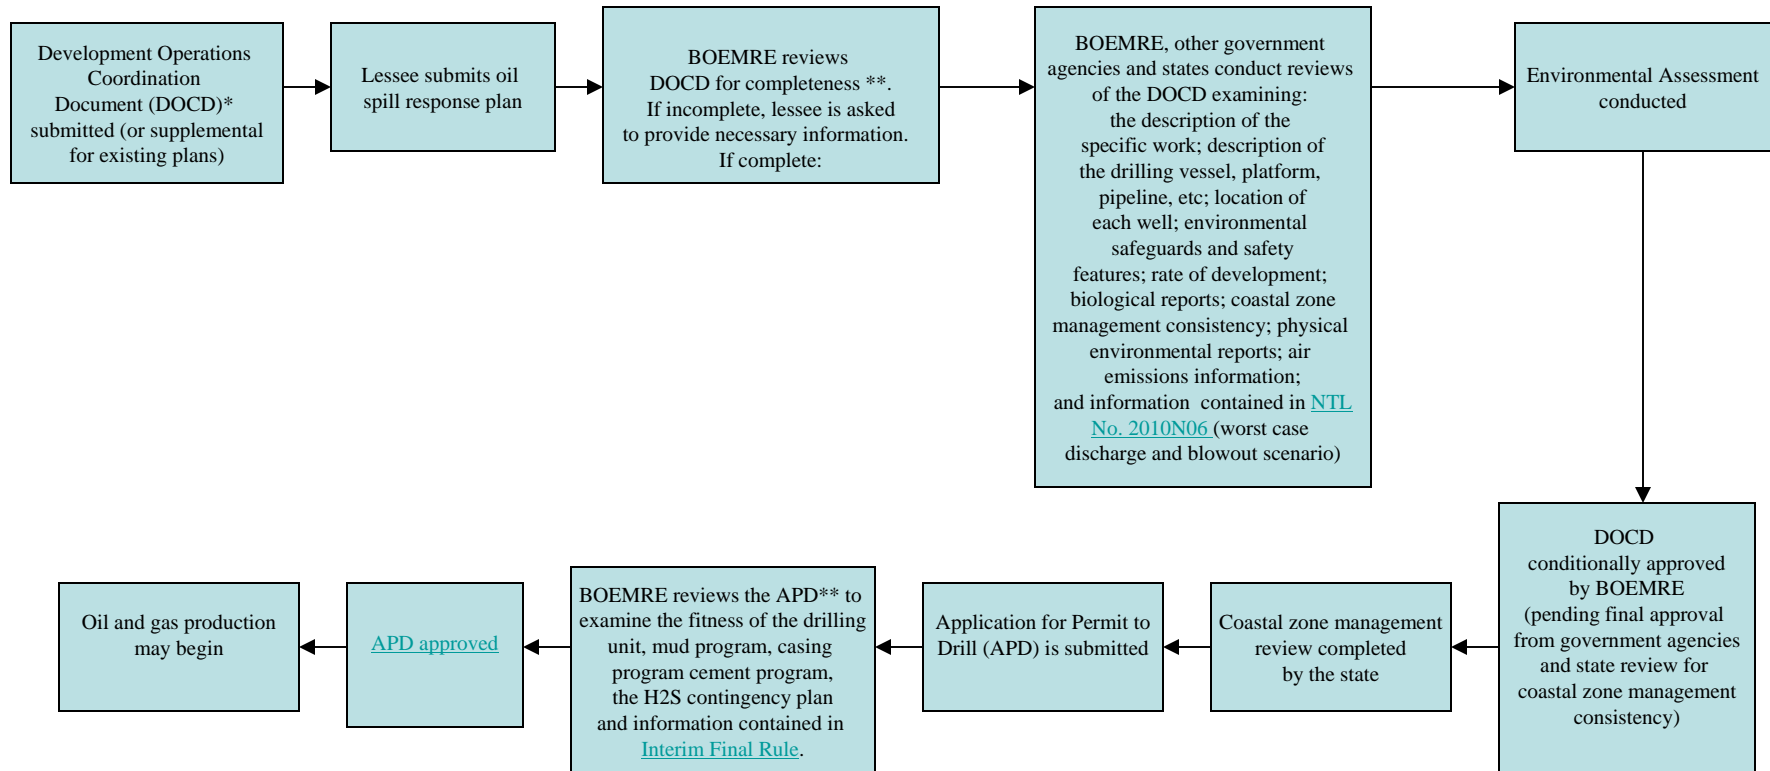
Development Operations Coordination Document (DOCD)* submitted (or supplemental for existing plans)

Lessee submits oil spill response plan

BOEMRE reviews DOCD for completeness **. If incomplete, lessee is asked to provide necessary information. If complete:

BOEMRE, other government agencies and states conduct reviews of the DOCD examining: the description of the specific work; description of the drilling vessel, platform, pipeline, etc; location of each well; environmental safeguards and safety features; rate of development; biological reports; coastal zone management consistency; physical environmental reports; air emissions information; and information contained in NTL No. 2010N06 (worst case discharge and blowout scenario)

Environmental Assessment conducted

DOCD conditionally approved by BOEMRE (pending final approval from government agencies and state review for coastal zone management consistency)

Coastal zone management review completed by the state

Application for Permit to Drill (APD) is submitted

BOEMRE reviews the APD** to examine the fitness of the drilling unit, mud program, casing program cement program, the H2S contingency plan and information contained in Interim Final Rule.

APD approved

Oil and gas production may begin